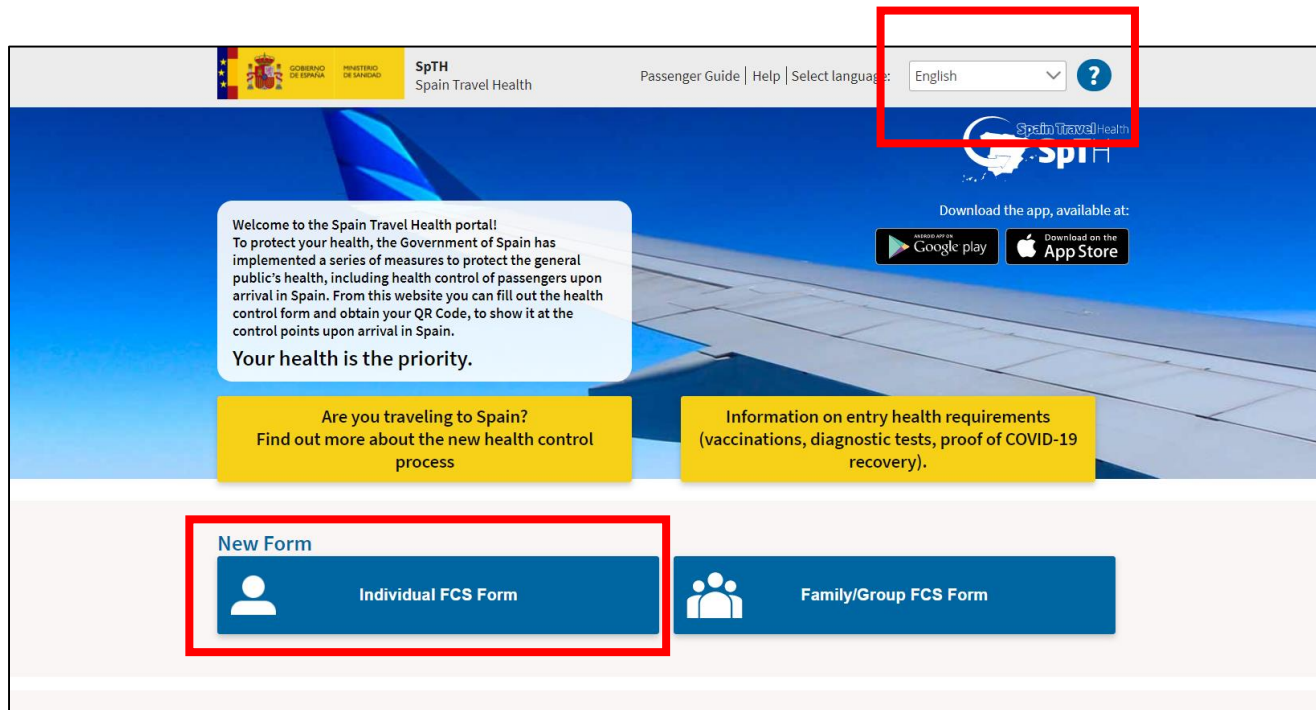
GOBIERNO DE ESPAÑA MINISTERIO DE SANIDAD

SpTH
Spain Travel Health

Passenger Guide | Help | Select language: English ?

Spain Travel Health
SpTH

Download the app, available at:

ANDROID APP ON Google play

Download on the App Store

Welcome to the Spain Travel Health portal!
To protect your health, the Government of Spain has implemented a series of measures to protect the general public's health, including health control of passengers upon arrival in Spain. From this website you can fill out the health control form and obtain your QR Code, to show it at the control points upon arrival in Spain.

Your health is the priority.

Are you traveling to Spain?
Find out more about the new health control process

Information on entry health requirements (vaccinations, diagnostic tests, proof of COVID-19 recovery).

New Form

Individual FCS Form

Family/Group FCS Form